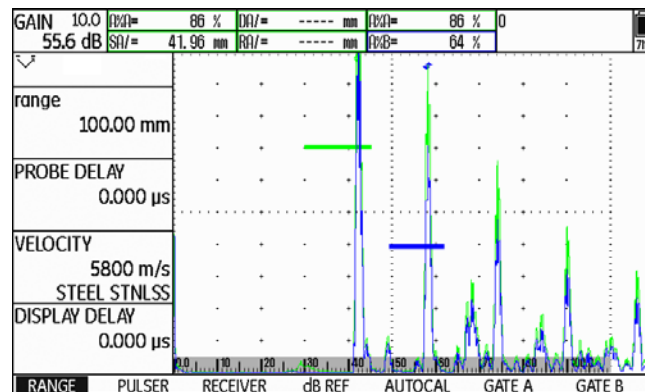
GAIN 10.0 55.6 dB

ÂA= 86 %
SA= 41.96 mm
DA= ----- mm
RA= ----- mm
ÂA= 86 %
ÂB= 64 %
0

range
100.00 mm

PROBE DELAY
0.000 µs

VELOCITY
5800 m/s
STEEL STNLSS

DISPLAY DELAY
0.000 µs

0.0 10 20 30 40 50 60 70 80 90 100

RANGE PULSER RECEIVER dB REF AUTOCAL GATE A GATE B